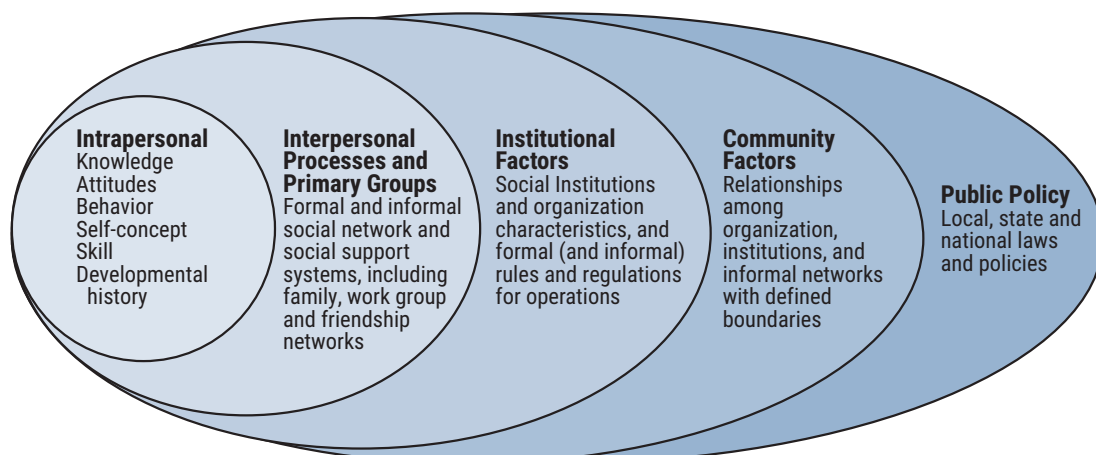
**Intrapersonal**
Knowledge
Attitudes
Behavior
Self-concept
Skill
Developmental history

**Interpersonal Processes and Primary Groups**
Formal and informal social network and social support systems, including family, work group and friendship networks

**Institutional Factors**
Social Institutions and organization characteristics, and formal (and informal) rules and regulations for operations

**Community Factors**
Relationships among organization, institutions, and informal networks with defined boundaries

**Public Policy**
Local, state and national laws and policies